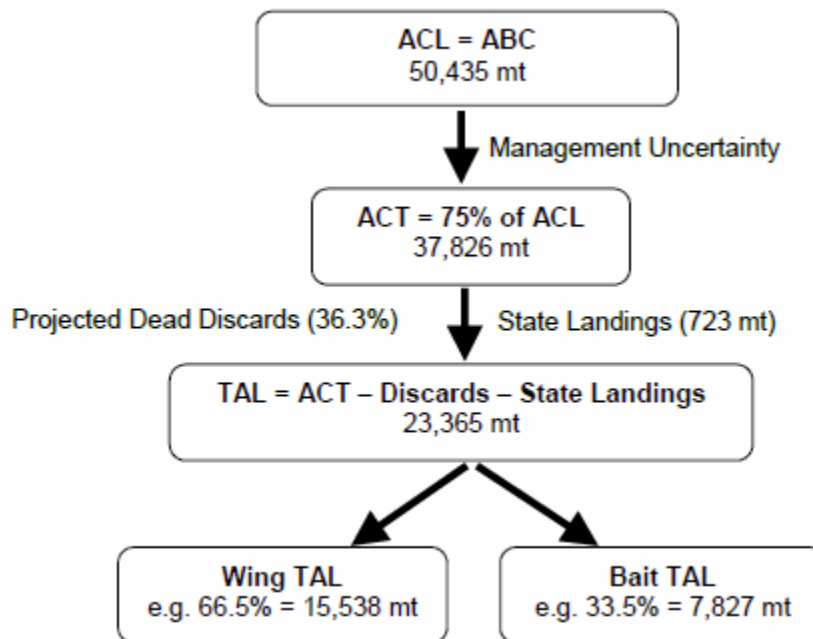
ACL = ABC
50,435 mt

Management Uncertainty

ACT = 75% of ACL
37,826 mt

Projected Dead Discards (36.3%)

State Landings (723 mt)

TAL = ACT – Discards – State Landings
23,365 mt

Wing TAL
e.g. 66.5% = 15,538 mt

Bait TAL
e.g. 33.5% = 7,827 mt